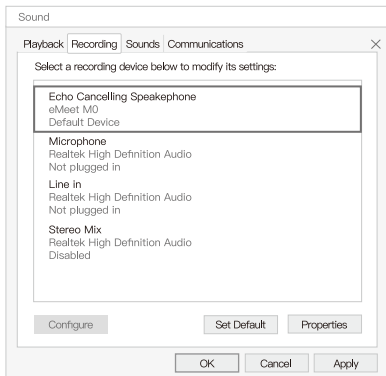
Sound

Playback Recording Sounds Communications

Select a recording device below to modify its settings:

Echo Cancelling Speakephone
eMeet M0
Default Device

Microphone
Realtek High Definition Audio
Not plugged in

Line in
Realtek High Definition Audio
Not plugged in

Stereo Mix
Realtek High Definition Audio
Disabled

Configure Set Default Properties

OK Cancel Apply